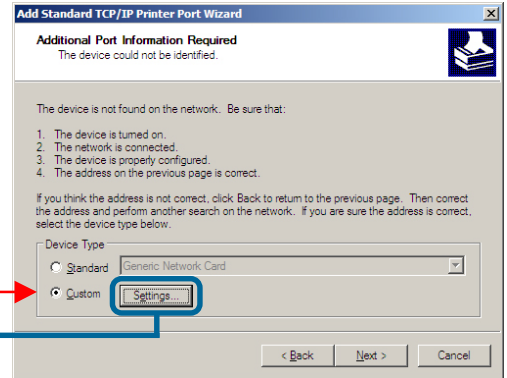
Add Standard TCP/IP Printer Port Wizard

Additional Port Information Required
The device could not be identified.

The device is not found on the network. Be sure that:

1. The device is turned on.
2. The network is connected.
3. The device is properly configured.
4. The address on the previous page is correct.

If you think the address is not correct, click Back to return to the previous page. Then correct the address and perform another search on the network. If you are sure the address is correct, select the device type below.

Device Type

Standard Generic Network Card

Custom Settings...

< Back Next > Cancel